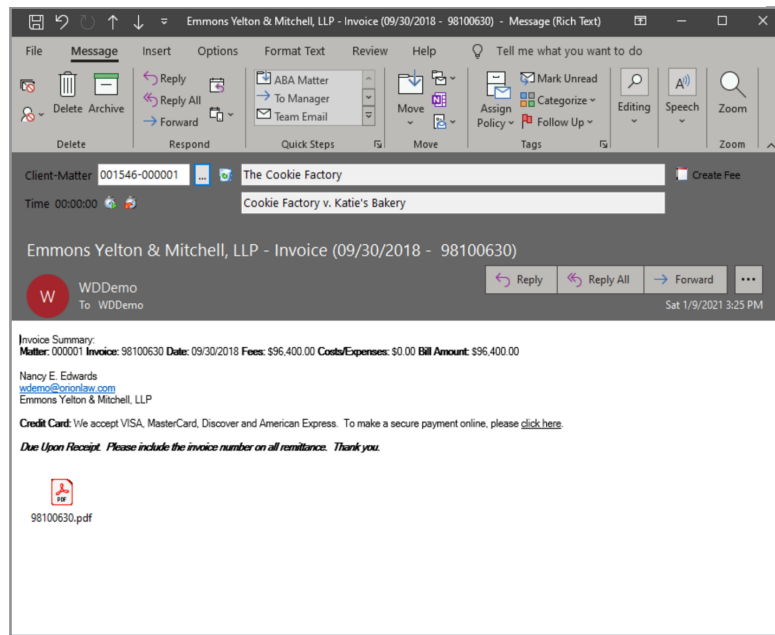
Emmons Yelton & Mitchell, LLP - Invoice (09/30/2018 - 98100630) - Message (Rich Text)

File Message Insert Options Format Text Review Help Tell me what you want to do

Delete Archive
Delete

Reply
Reply All
Forward
Respond

ABA Matter
To Manager
Team Email
Quick Steps

Move
Move

Assign Policy
Mark Unread
Categorize
Follow Up
Tags

Editing

Speech

Zoom
Zoom

Client-Matter 001546-000001 ... The Cookie Factory
Create Fee
Time 00:00:00 Cookie Factory v. Katie's Bakery

Emmons Yelton & Mitchell, LLP - Invoice (09/30/2018 - 98100630)

W
WDDemo
To WDDemo

Reply
Reply All
Forward
...
Sat 1/9/2021 3:25 PM

Invoice Summary:
**Matter:** 000001 **Invoice:** 98100630 **Date:** 09/30/2018 **Fees:** \$96,400.00 **Costs/Expenses:** \$0.00 **Bill Amount:** \$96,400.00

Nancy E. Edwards
wdemo@orionlaw.com
Emmons Yelton & Mitchell, LLP

**Credit Card:** We accept VISA, MasterCard, Discover and American Express. To make a secure payment online, please click here.

***Due Upon Receipt. Please include the invoice number on all remittance. Thank you.***

PDF
98100630.pdf